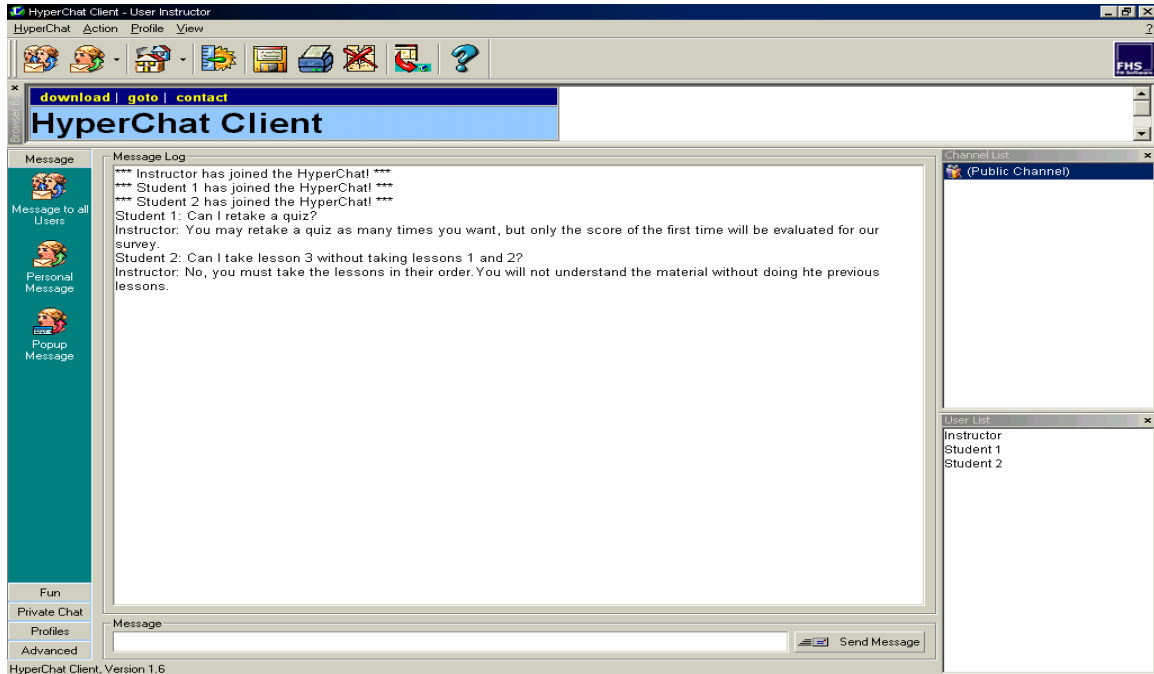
HyperChat Client - User Instructor

HyperChat Action Profile View

?

FHS

Browser

download | goto | contact

HyperChat Client

Message

Message to all Users

Personal Message

Popup Message

Message Log

*** Instructor has joined the HyperChat! ***
*** Student 1 has joined the HyperChat! ***
*** Student 2 has joined the HyperChat! ***
Student 1: Can I retake a quiz?
Instructor: You may retake a quiz as many times you want, but only the score of the first time will be evaluated for our survey.
Student 2: Can I take lesson 3 without taking lessons 1 and 2?
Instructor: No, you must take the lessons in their order.You will not understand the material without doing hte previous lessons.

Channel List

(Public Channel)

User List

Instructor
Student 1
Student 2

Fun

Private Chat

Profiles

Advanced

Message

Send Message

HyperChat Client, Version 1.6